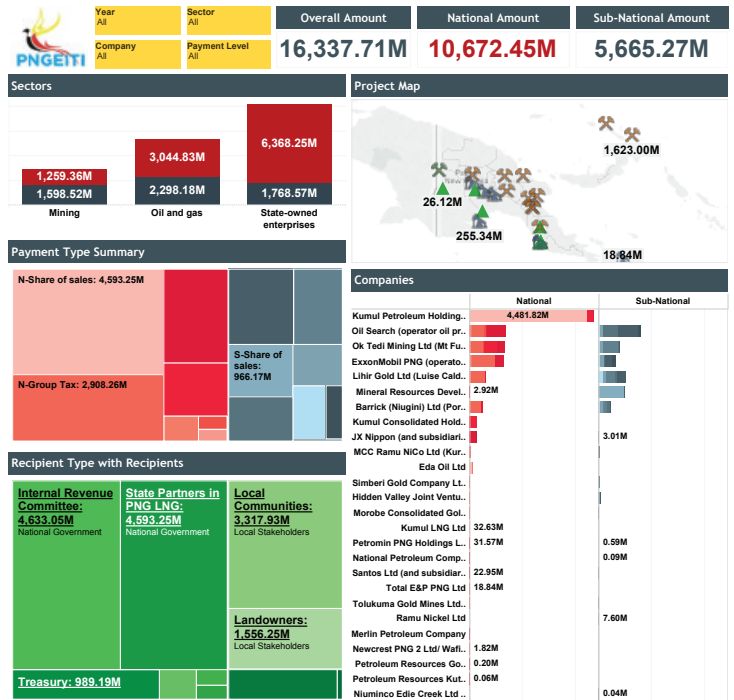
PNGEITI

Year
All

Sector
All

Company
All

Payment Level
All

Overall Amount
16,337.71M

National Amount
10,672.45M

Sub-National Amount
5,665.27M

Sectors

1,259.36M
1,598.52M
Mining

3,044.83M
2,298.18M
Oil and gas

6,368.25M
1,768.57M
State-owned enterprises

Project Map

1,623.00M
26.12M
255.34M
18.84M

Payment Type Summary

N-Share of sales: 4,593.25M
N-Group Tax: 2,908.26M
S-Share of sales: 966.17M

Companies

| | National | Sub-National |
|---|---|---|
| Kumul Petroleum Holding.. | 4,481.82M | |
| Oil Search (operator oil pr.. | | |
| Ok Tedi Mining Ltd (Mt Fu.. | | |
| ExxonMobil PNG (operato.. | | |
| Lihir Gold Ltd (Luise Cald.. | | |
| Mineral Resources Devel.. | 2.92M | |
| Barrick (Niugini) Ltd (Por.. | | |
| Kumul Consolidated Hold.. | | |
| JX Nippon (and subsidiari.. | | 3.01M |
| MCC Ramu NiCo Ltd (Kur.. | | |
| Eda Oil Ltd | | |
| Simberi Gold Company Lt.. | | |
| Hidden Valley Joint Ventu.. | | |
| Morobe Consolidated Gol.. | | |
| Kumul LNG Ltd | 32.63M | |
| Petromin PNG Holdings L.. | 31.57M | 0.59M |
| National Petroleum Comp.. | | 0.09M |
| Santos Ltd (and subsidiar.. | 22.95M | |
| Total E&P PNG Ltd | 18.84M | |
| Tolukuma Gold Mines Ltd.. | | |
| Ramu Nickel Ltd | | 7.60M |
| Merlin Petroleum Company | | |
| Newcrest PNG 2 Ltd/ Wafi.. | 1.82M | |
| Petroleum Resources Go.. | 0.20M | |
| Petroleum Resources Kut.. | 0.06M | |
| Niuminco Edie Creek Ltd .. | | 0.04M |

Recipient Type with Recipients

Internal Revenue Committee: 4,633.05M
National Government

State Partners in PNG LNG: 4,593.25M
National Government

Local Communities: 3,317.93M
Local Stakeholders

Landowners: 1,556.25M
Local Stakeholders

Treasury: 989.19M